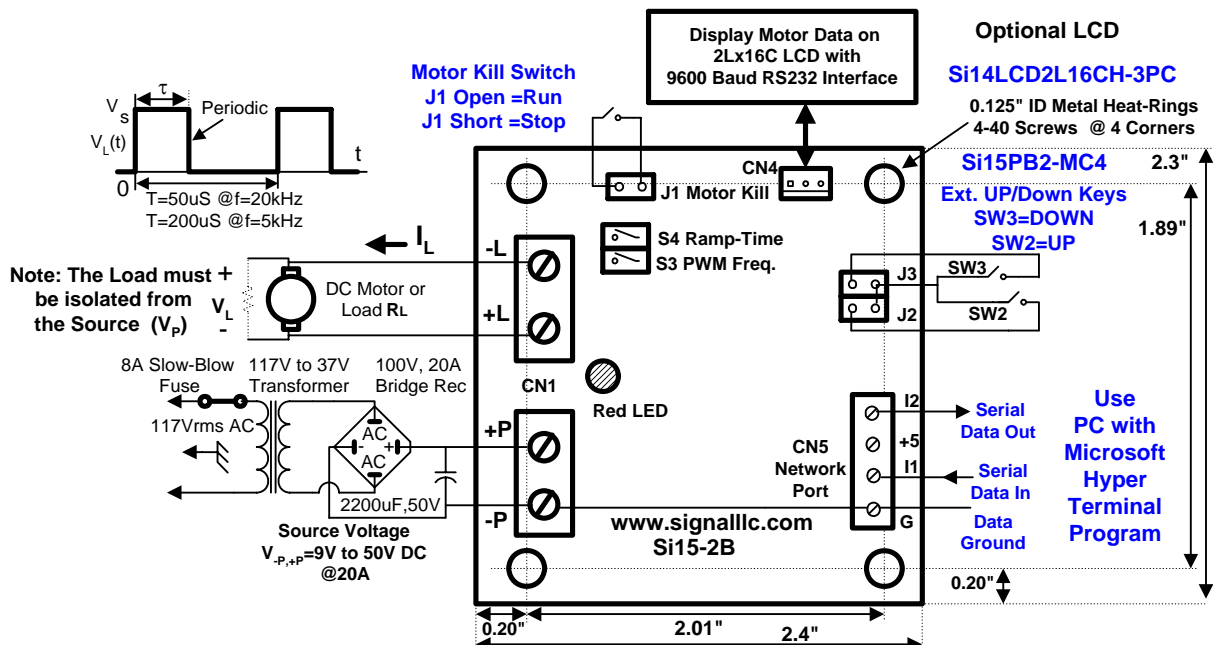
Display Motor Data on 2Lx16C LCD with 9600 Baud RS232 Interface

Optional LCD

Si14LCD2L16CH-3PC

0.125" ID Metal Heat-Rings 4-40 Screws @ 4 Corners

Motor Kill Switch
J1 Open =Run
J1 Short =Stop

$V_s$ $\tau$ Periodic
$V_L(t)$
t
0
T=50uS @f=20kHz
T=200uS @f=5kHz

CN4

J1 Motor Kill

Si15PB2-MC4

2.3"

Ext. UP/Down Keys
SW3=DOWN
SW2=UP

1.89"

$I_L$

-L

S4 Ramp-Time
S3 PWM Freq.

Note: The Load must be isolated from the Source ($V_P$)

+ $V_L$ -

DC Motor or Load $R_L$

+L

J3 SW3
J2 SW2

8A Slow-Blow Fuse
117V to 37V Transformer
100V, 20A Bridge Rec

CN1

Red LED

117Vrms AC

AC + - AC

+P

2200uF,50V

-P

Source Voltage
$V_{-P,+P}$=9V to 50V DC @20A

I2
+5
I1
G

CN5 Network Port

Serial Data Out

Serial Data In

Data Ground

Use PC with Microsoft Hyper Terminal Program

www.signalllc.com
Si15-2B

0.20"

0.20"

2.01"

2.4"